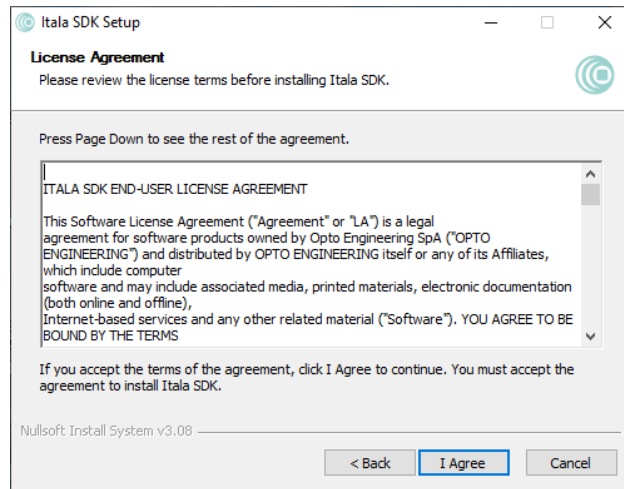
Itala SDK Setup

License Agreement
Please review the license terms before installing Itala SDK.

Press Page Down to see the rest of the agreement.

ITALA SDK END-USER LICENSE AGREEMENT

This Software License Agreement ("Agreement" or "LA") is a legal agreement for software products owned by Opto Engineering SpA ("OPTO ENGINEERING") and distributed by OPTO ENGINEERING itself or any of its Affiliates, which include computer software and may include associated media, printed materials, electronic documentation (both online and offline), Internet-based services and any other related material ("Software"). YOU AGREE TO BE BOUND BY THE TERMS

If you accept the terms of the agreement, click I Agree to continue. You must accept the agreement to install Itala SDK.

Nullsoft Install System v3.08

< Back
I Agree
Cancel